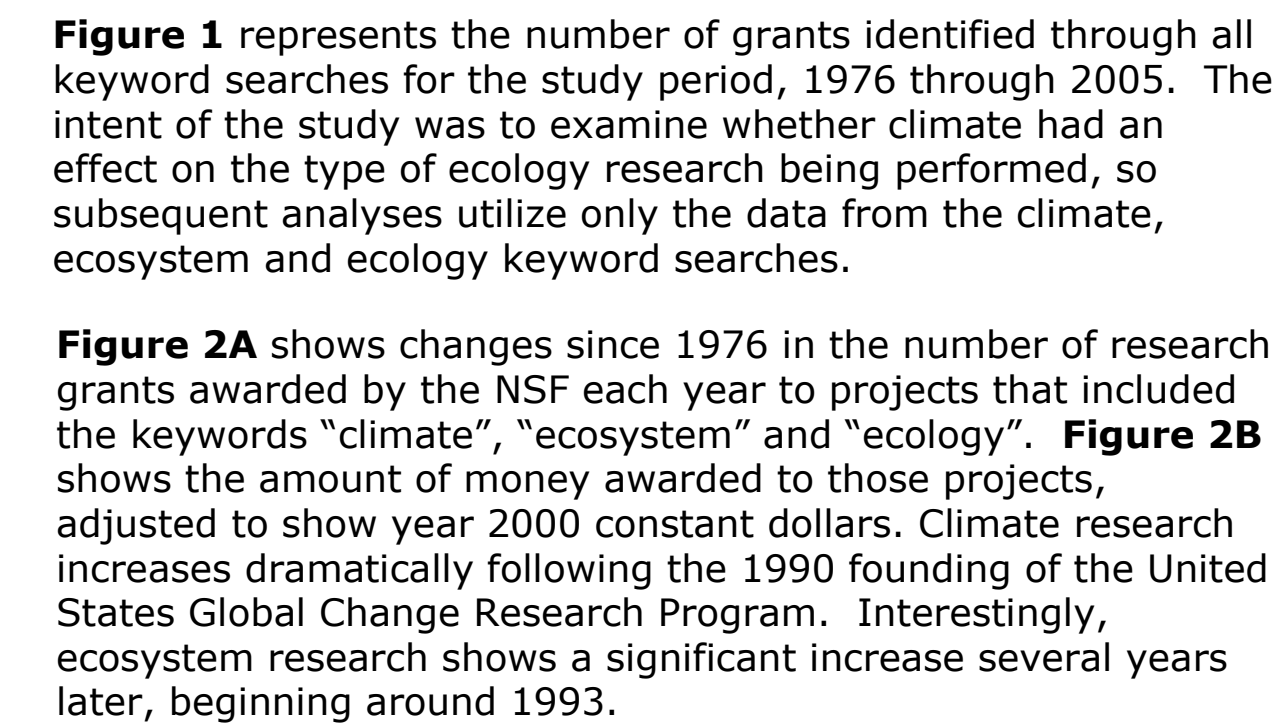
**Figure 1** represents the number of grants identified through all keyword searches for the study period, 1976 through 2005. The intent of the study was to examine whether climate had an effect on the type of ecology research being performed, so subsequent analyses utilize only the data from the climate, ecosystem and ecology keyword searches.

**Figure 2A** shows changes since 1976 in the number of research grants awarded by the NSF each year to projects that included the keywords “climate”, “ecosystem” and “ecology”. **Figure 2B** shows the amount of money awarded to those projects, adjusted to show year 2000 constant dollars. Climate research increases dramatically following the 1990 founding of the United States Global Change Research Program. Interestingly, ecosystem research shows a significant increase several years later, beginning around 1993.